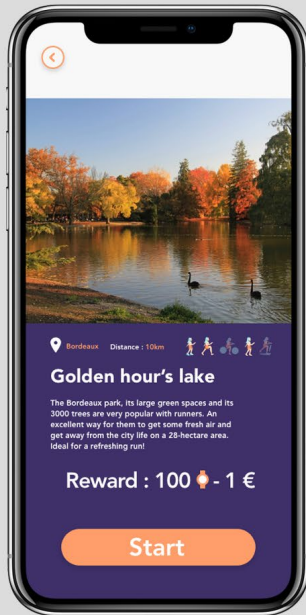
Bordeaux Distance : 10km

Golden hour's lake

The Bordeaux park, its large green spaces and its 3000 trees are very popular with runners. An excellent way for them to get some fresh air and get away from the city life on a 28-hectare area. Ideal for a refreshing run!

Reward : 100 - 1 €

Start